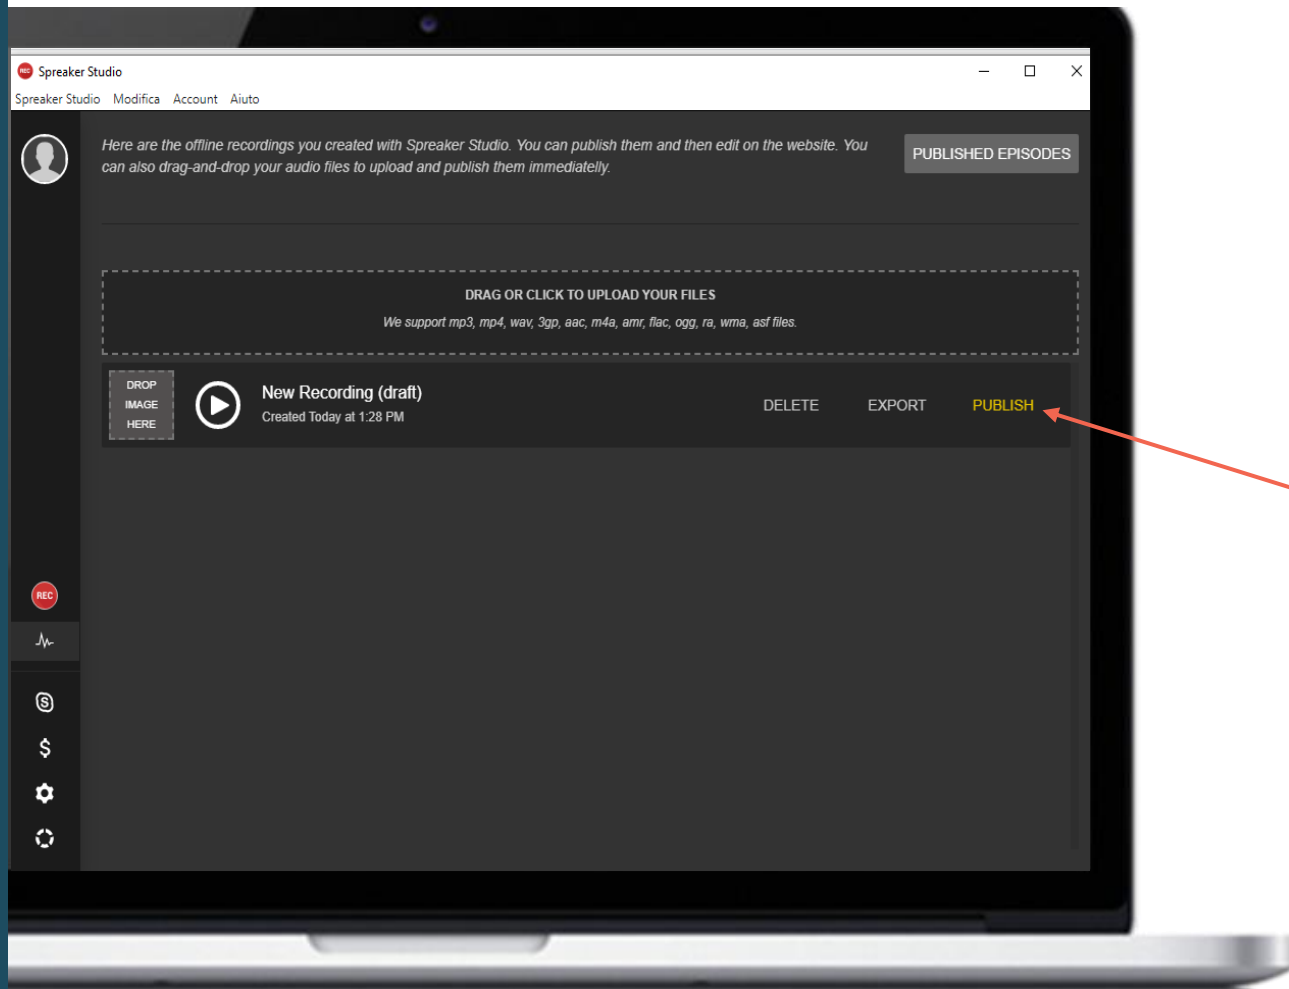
Spreaker Studio

Spreaker Studio Modifica Account Aiuto

Here are the offline recordings you created with Spreaker Studio. You can publish them and then edit on the website. You can also drag-and-drop your audio files to upload and publish them immediately.

PUBLISHED EPISODES

DRAG OR CLICK TO UPLOAD YOUR FILES

We support mp3, mp4, wav, 3gp, aac, m4a, amr, flac, ogg, ra, wma, asf files.

DROP IMAGE HERE

New Recording (draft)

Created Today at 1:28 PM

DELETE

EXPORT

PUBLISH

REC